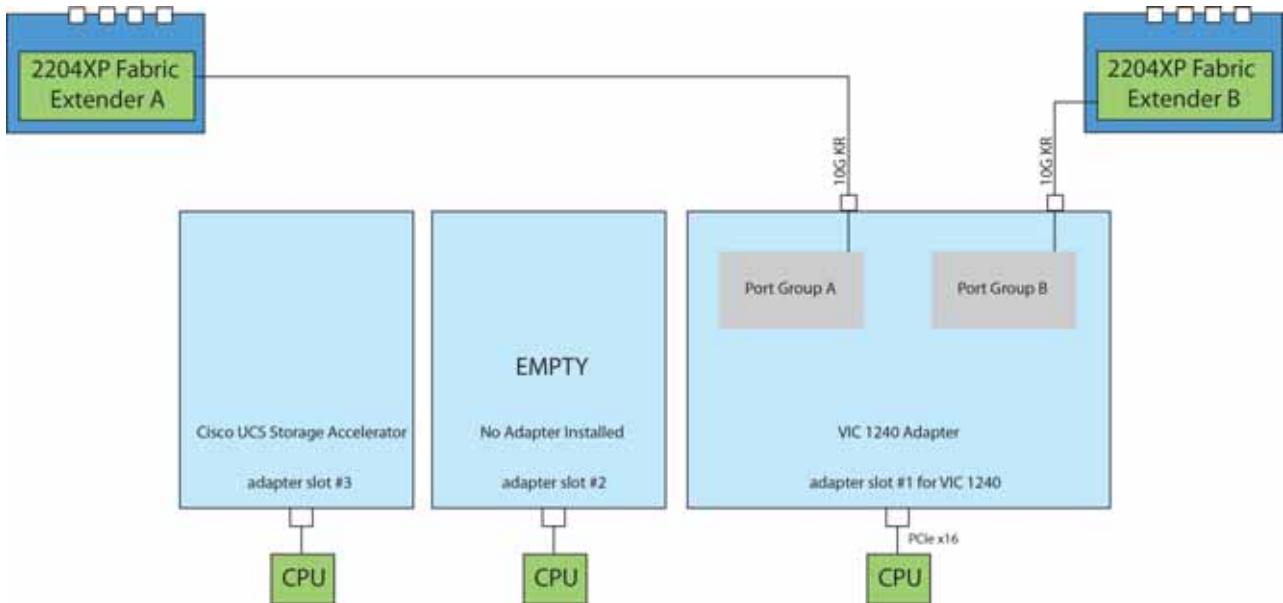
2204XP Fabric Extender A

2204XP Fabric Extender B

10G KR

10G KR

Port Group A

Port Group B

EMPTY

Cisco UCS Storage Accelerator

adapter slot #3

No Adapter Installed

adapter slot #2

VIC 1240 Adapter

adapter slot #1 for VIC 1240

PCIe x16

CPU

CPU

CPU